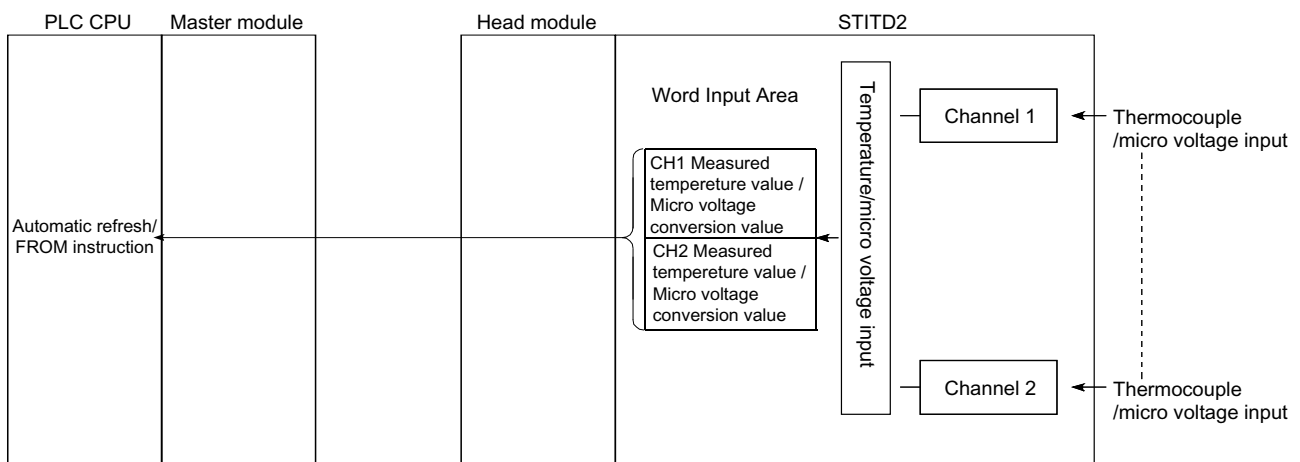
PLC CPU

Master module

Head module

STITD2

Word Input Area

Temperature/micro voltage input

Channel 1

Thermocouple /micro voltage input

CH1 Measured tempereture value / Micro voltage conversion value

CH2 Measured tempereture value / Micro voltage conversion value

Automatic refresh/ FROM instruction

Channel 2

Thermocouple /micro voltage input